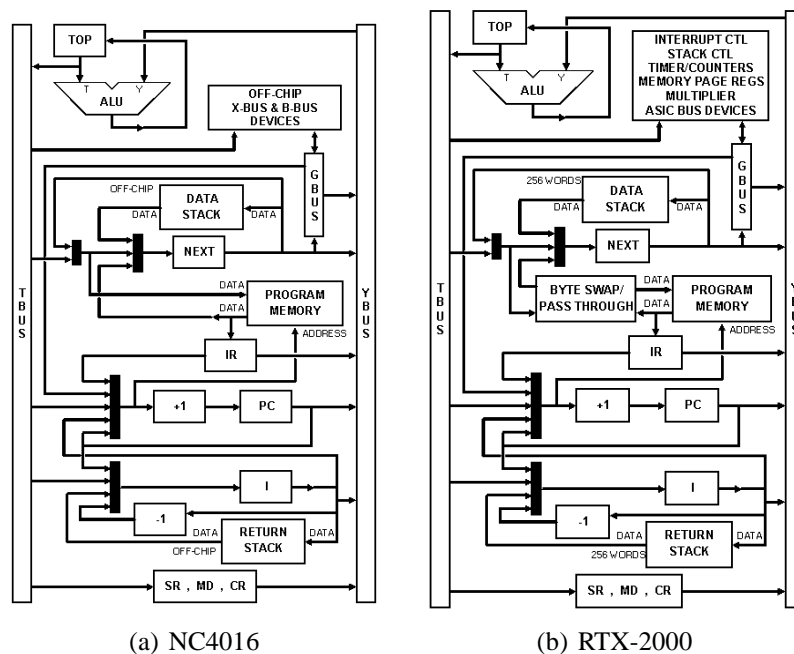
TOP

T Y

ALU

OFF-CHIP X-BUS & B-BUS DEVICES

OFF-CHIP

DATA STACK

DATA DATA

G BUS

NEXT

DATA

PROGRAM MEMORY

ADDRESS

T BUS

Y BUS

IR

+1

PC

I

-1

DATA

RETURN STACK

DATA

OFF-CHIP

SR , MD , CR

(a) NC4016

TOP

T Y

ALU

INTERRUPT CTL
STACK CTL
TIMER/COUNTERS
MEMORY PAGE REGS
MULTIPLIER
ASIC BUS DEVICES

256 WORDS

DATA STACK

DATA DATA

G BUS

NEXT

BYTE SWAP/ PASS THROUGH

DATA

DATA

PROGRAM MEMORY

ADDRESS

T BUS

Y BUS

IR

+1

PC

I

-1

DATA

RETURN STACK

DATA

256 WORDS

SR , MD , CR

(b) RTX-2000